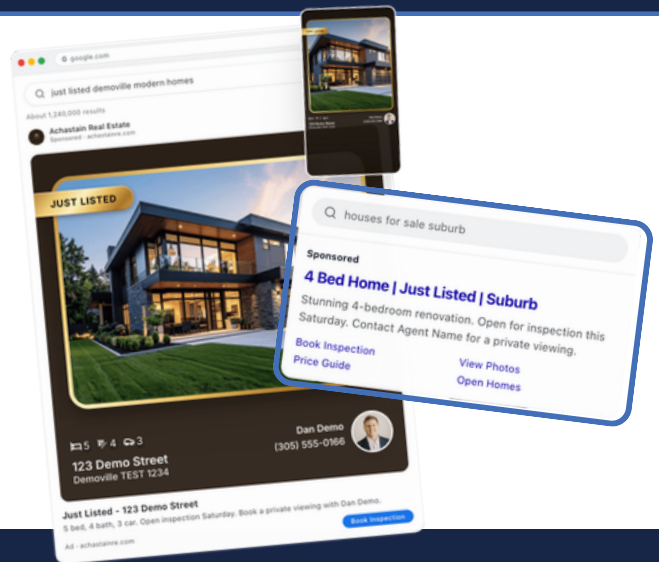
google.com

just listed demoville modern homes

About 1,240,000 results

Achastain Real Estate
Sponsored · achastainre.com

JUST LISTED

5 4 3

123 Demo Street
Demoville TEST 1234

Dan Demo
(305) 555-0166

Just Listed - 123 Demo Street
5 bed, 4 bath, 3 car. Open inspection Saturday. Book a private viewing with Dan Demo.

Book Inspection

Ad · achastainre.com

houses for sale suburb

Sponsored

4 Bed Home | Just Listed | Suburb

Stunning 4-bedroom renovation. Open for inspection this Saturday. Contact Agent Name for a private viewing.

Book Inspection
Price Guide
View Photos
Open Homes